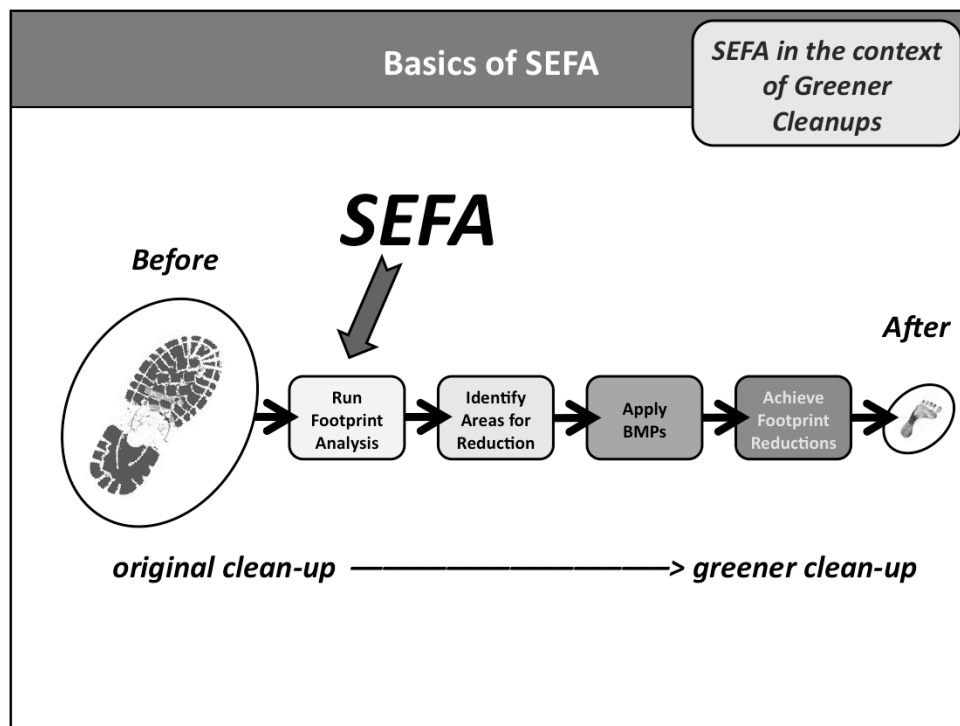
Basics of SEFA

SEFA in the context of Greener Cleanups

SEFA

Before

After

Run Footprint Analysis

Identify Areas for Reduction

Apply BMPs

Achieve Footprint Reductions

original clean-up ——————————> greener clean-up